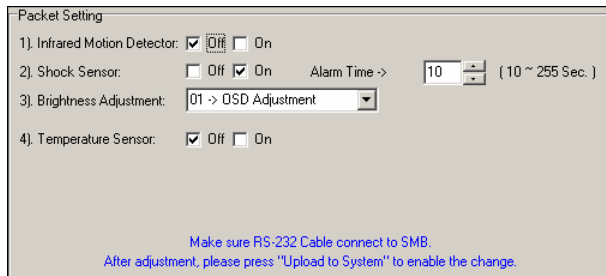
Packet Setting

1). Infrared Motion Detector: ☑ Off ☐ On

2). Shock Sensor: ☐ Off ☑ On Alarm Time -> 10 ( 10 ~ 255 Sec. )

3). Brightness Adjustment: 01 -> OSD Adjustment

4). Temperature Sensor: ☑ Off ☐ On

Make sure RS-232 Cable connect to SMB.
After adjustment, please press "Upload to System" to enable the change.